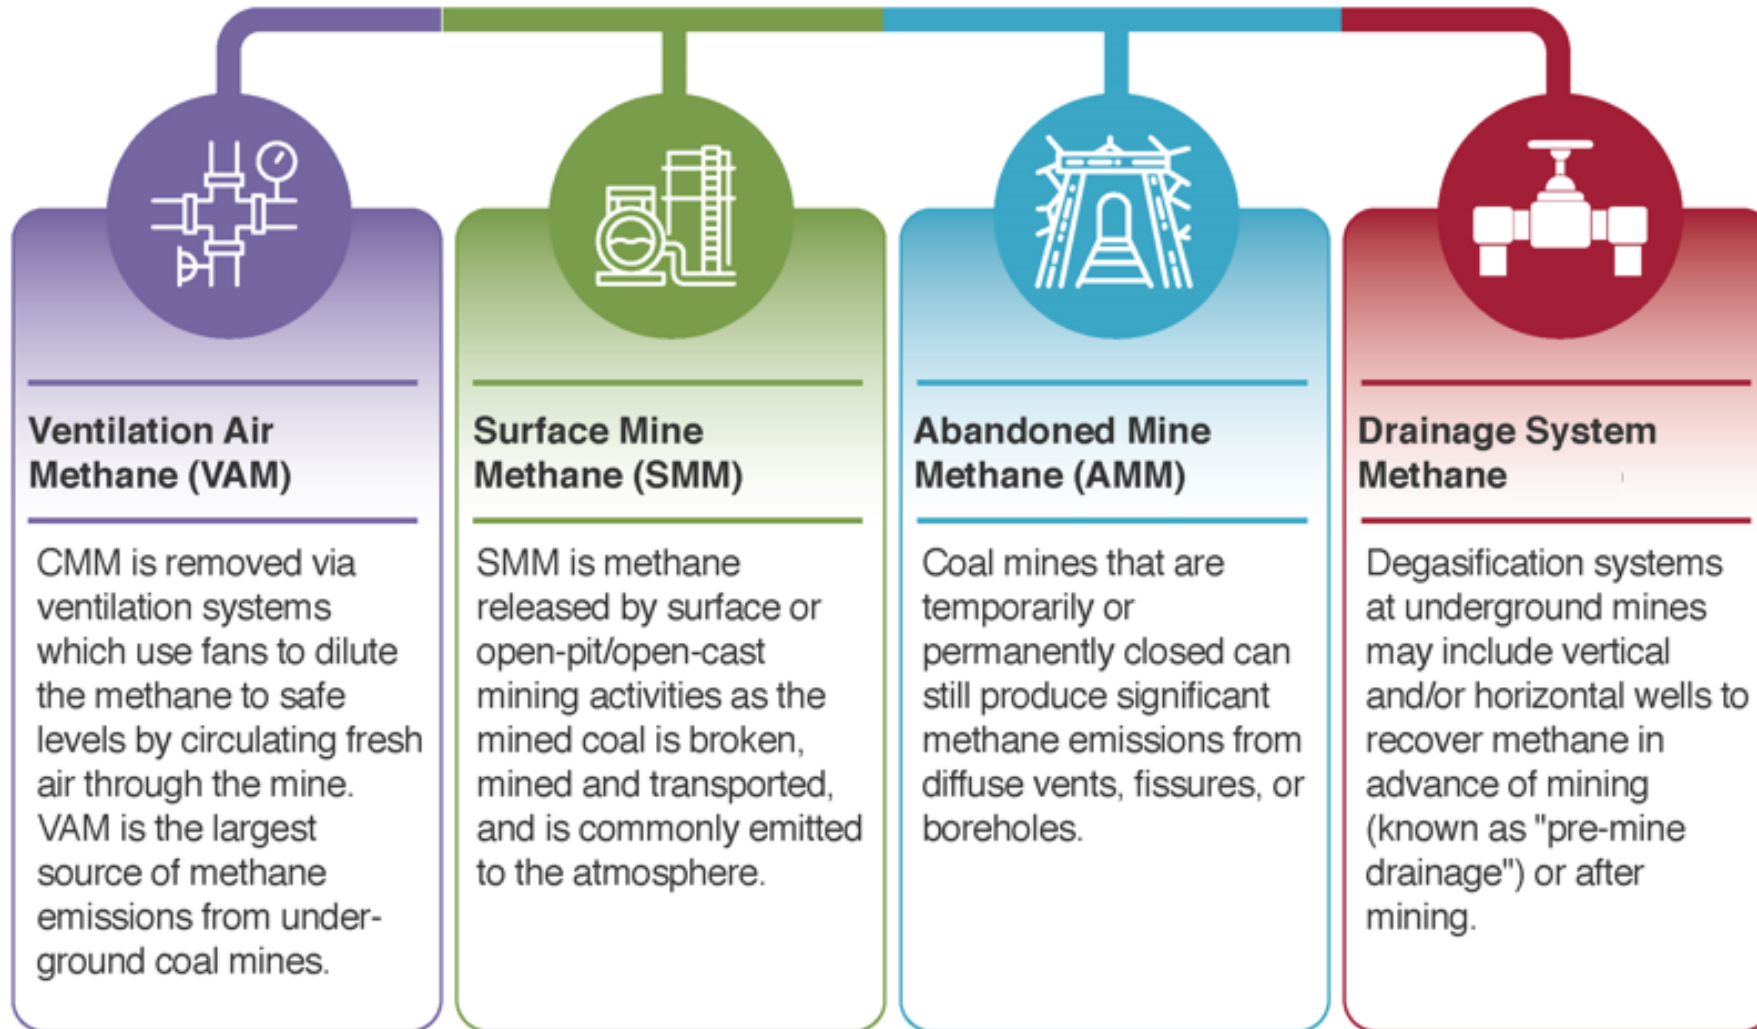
Ventilation Air Methane (VAM)

CMM is removed via ventilation systems which use fans to dilute the methane to safe levels by circulating fresh air through the mine. VAM is the largest source of methane emissions from underground coal mines.

Surface Mine Methane (SMM)

SMM is methane released by surface or open-pit/open-cast mining activities as the mined coal is broken, mined and transported, and is commonly emitted to the atmosphere.

Abandoned Mine Methane (AMM)

Coal mines that are temporarily or permanently closed can still produce significant methane emissions from diffuse vents, fissures, or boreholes.

Drainage System Methane

Degasification systems at underground mines may include vertical and/or horizontal wells to recover methane in advance of mining (known as "pre-mine drainage") or after mining.